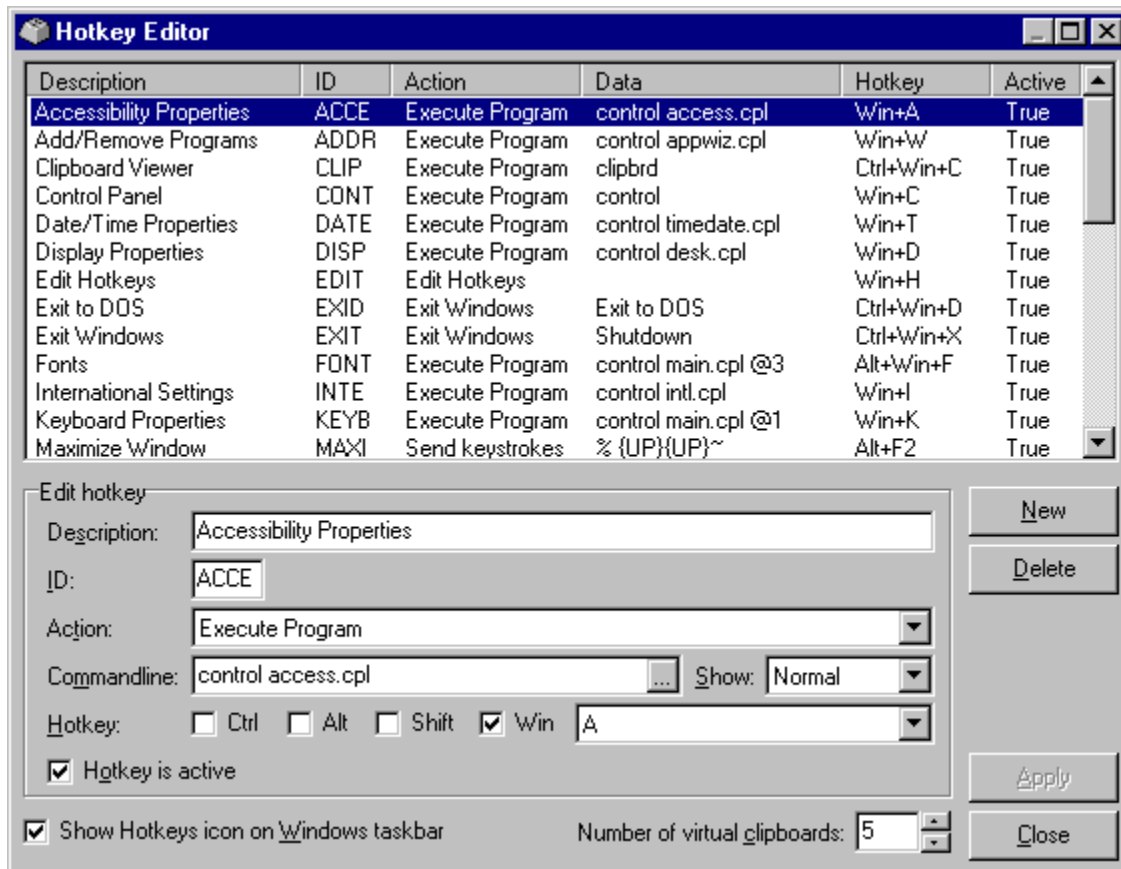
Hotkey Editor

| Description | ID | Action | Data | Hotkey | Active |
|---|---|---|---|---|---|
| Accessibility Properties | ACCE | Execute Program | control access.cpl | Win+A | True |
| Add/Remove Programs | ADDR | Execute Program | control appwiz.cpl | Win+W | True |
| Clipboard Viewer | CLIP | Execute Program | clipbrd | Ctrl+Win+C | True |
| Control Panel | CONT | Execute Program | control | Win+C | True |
| Date/Time Properties | DATE | Execute Program | control timedate.cpl | Win+T | True |
| Display Properties | DISP | Execute Program | control desk.cpl | Win+D | True |
| Edit Hotkeys | EDIT | Edit Hotkeys | | Win+H | True |
| Exit to DOS | EXID | Exit Windows | Exit to DOS | Ctrl+Win+D | True |
| Exit Windows | EXIT | Exit Windows | Shutdown | Ctrl+Win+X | True |
| Fonts | FONT | Execute Program | control main.cpl @3 | Alt+Win+F | True |
| International Settings | INTE | Execute Program | control intl.cpl | Win+I | True |
| Keyboard Properties | KEYB | Execute Program | control main.cpl @1 | Win+K | True |
| Maximize Window | MAXI | Send keystrokes | % {UP}{UP}~ | Alt+F2 | True |

Edit hotkey
Description: Accessibility Properties
ID: ACCE
Action: Execute Program
Commandline: control access.cpl ... Show: Normal
Hotkey: Ctrl Alt Shift Win A
Hotkey is active

New
Delete
Apply
Close

Show Hotkeys icon on Windows taskbar
Number of virtual clipboards: 5